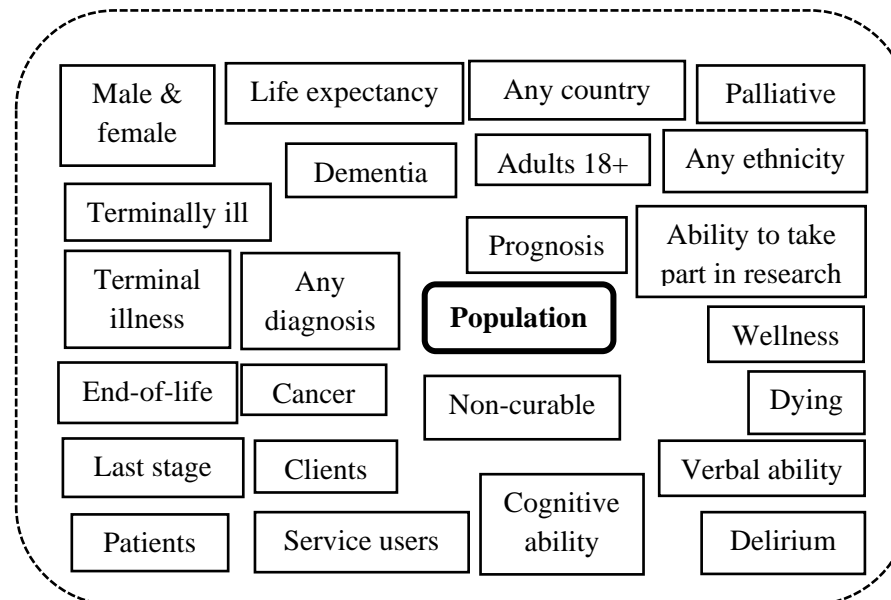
Male & female

Life expectancy

Any country

Palliative

Dementia

Adults 18+

Any ethnicity

Terminally ill

Prognosis

Ability to take part in research

Terminal illness

Any diagnosis

Population

Wellness

End-of-life

Cancer

Non-curable

Dying

Last stage

Clients

Cognitive ability

Verbal ability

Patients

Service users

Delirium